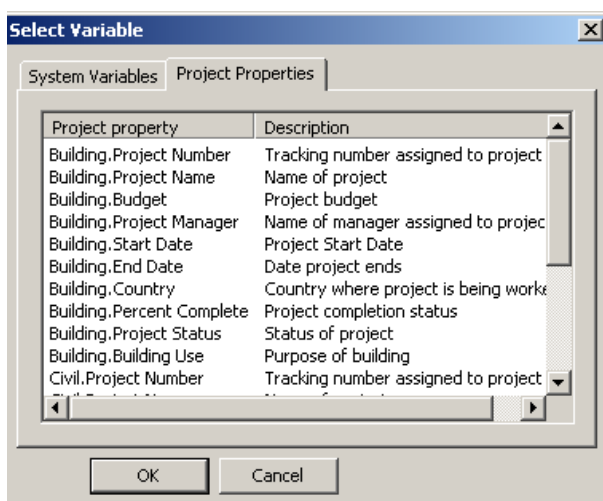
Select Variable

System Variables | Project Properties

| Project property | Description |
|---|---|
| Building.Project Number | Tracking number assigned to project |
| Building.Project Name | Name of project |
| Building.Budget | Project budget |
| Building.Project Manager | Name of manager assigned to projec |
| Building.Start Date | Project Start Date |
| Building.End Date | Date project ends |
| Building.Country | Country where project is being work |
| Building.Percent Complete | Project completion status |
| Building.Project Status | Status of project |
| Building.Building Use | Purpose of building |
| Civil.Project Number | Tracking number assigned to project |
| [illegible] | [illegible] |

OK Cancel